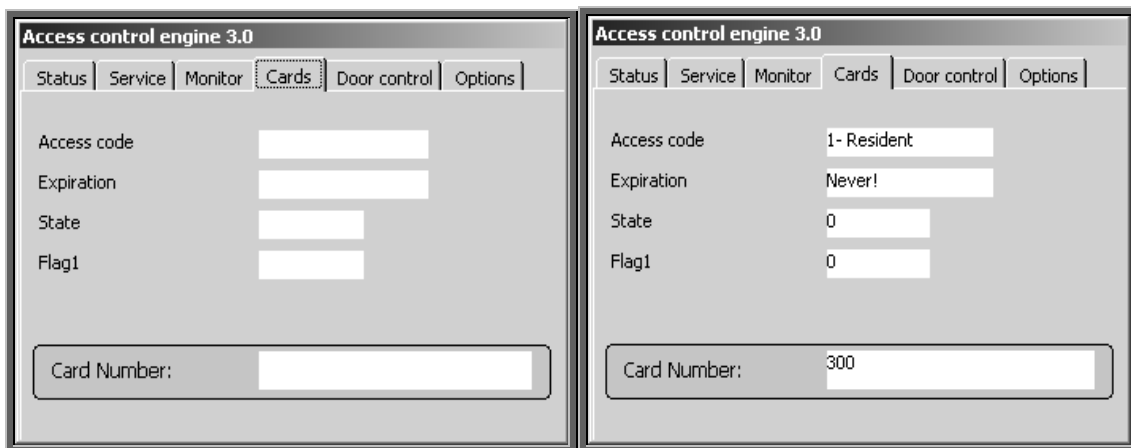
Access control engine 3.0

Status | Service | Monitor | Cards | Door control | Options

Access code

Expiration

State

Flag1

Card Number:

Access control engine 3.0

Status | Service | Monitor | Cards | Door control | Options

Access code 1- Resident

Expiration Never!

State 0

Flag1 0

Card Number: 300